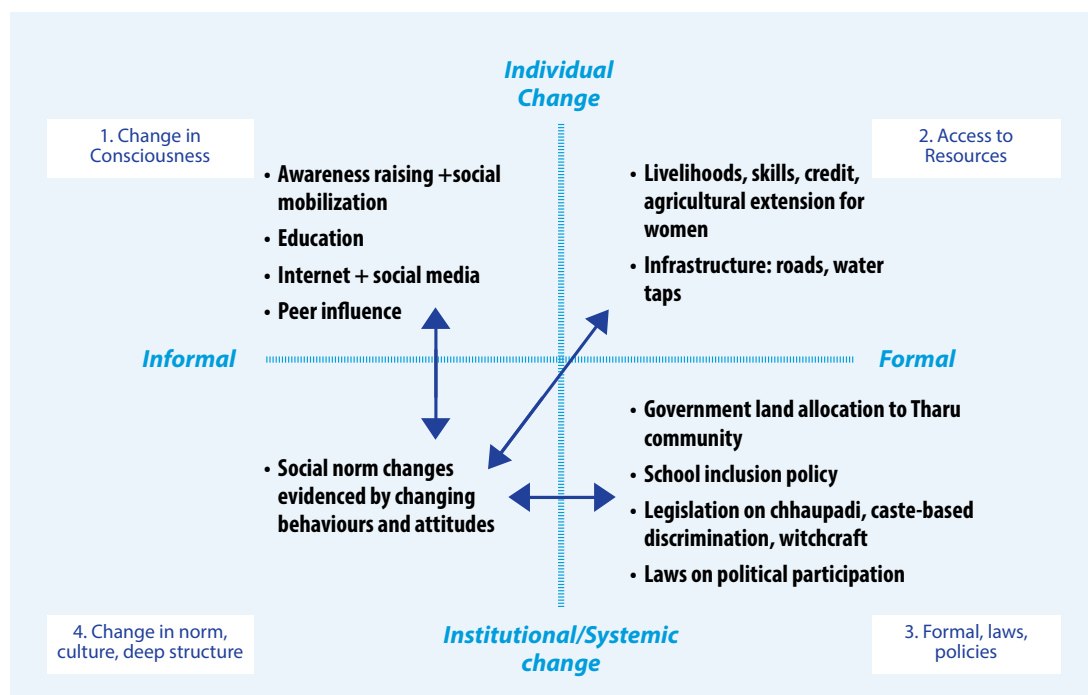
Individual Change

1. Change in Consciousness

2. Access to Resources

• Awareness raising +social mobilization
• Education
• Internet + social media
• Peer influence

• Livelihoods, skills, credit, agricultural extension for women
• Infrastructure: roads, water taps

Informal

Formal

• Government land allocation to Tharu community
• School inclusion policy
• Legislation on chhaupadi, caste-based discrimination, witchcraft
• Laws on political participation

• Social norm changes evidenced by changing behaviours and attitudes

4. Change in norm, culture, deep structure

Institutional/Systemic change

3. Formal, laws, policies